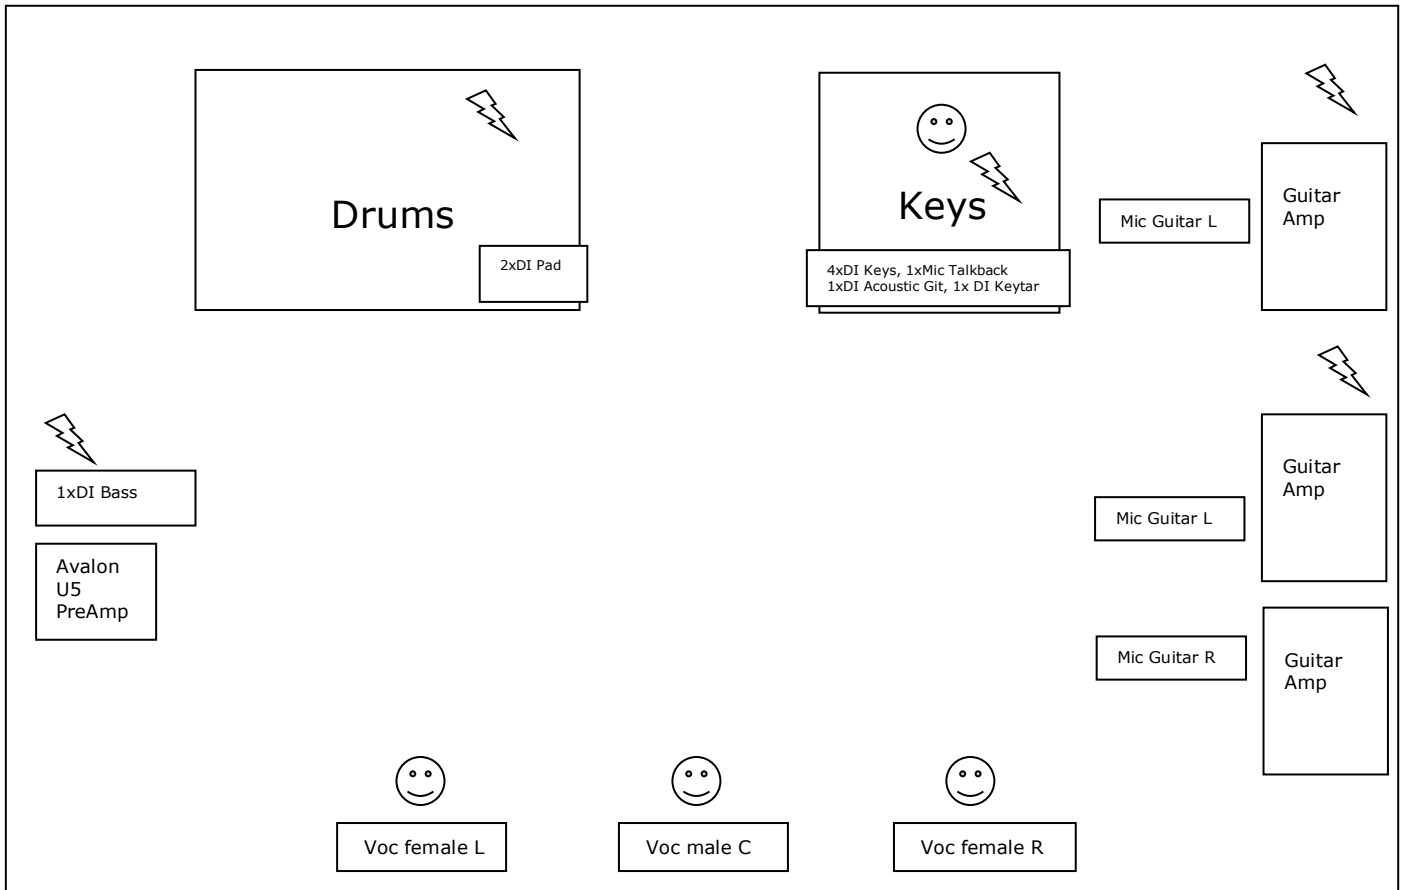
Drums

2xDI Pad

Keys

4xDI Keys, 1xMic Talkback
1xDI Acoustic Git, 1x DI Keytar

Mic Guitar L

Guitar Amp

1xDI Bass

Avalon U5 PreAmp

Mic Guitar L

Guitar Amp

Mic Guitar R

Guitar Amp

Voc female L

Voc male C

Voc female R